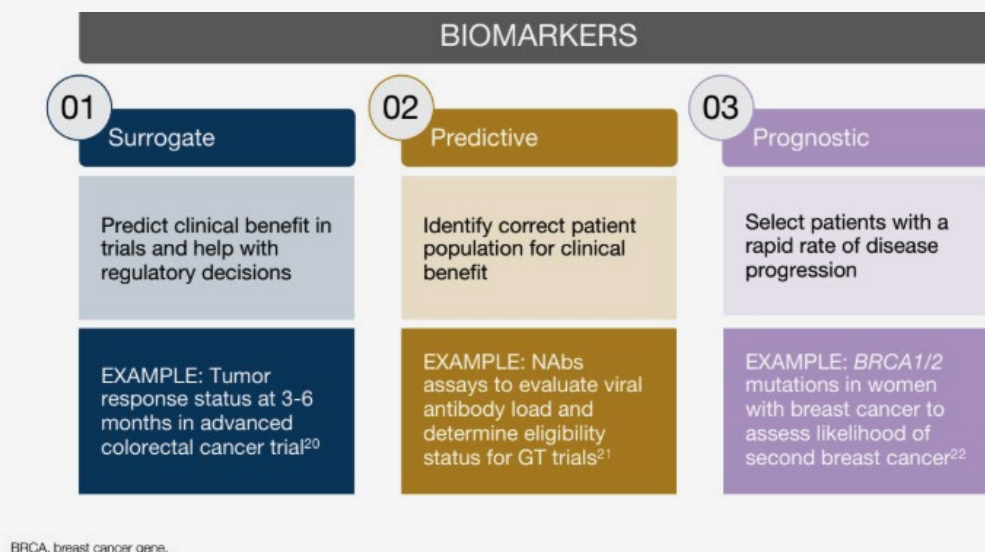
BIOMARKERS

01
Surrogate

Predict clinical benefit in trials and help with regulatory decisions

EXAMPLE: Tumor response status at 3-6 months in advanced colorectal cancer trial$^{20}$

02
Predictive

Identify correct patient population for clinical benefit

EXAMPLE: NAbs assays to evaluate viral antibody load and determine eligibility status for GT trials$^{21}$

03
Prognostic

Select patients with a rapid rate of disease progression

EXAMPLE: BRCA1/2 mutations in women with breast cancer to assess likelihood of second breast cancer$^{22}$

BRCA, breast cancer gene.